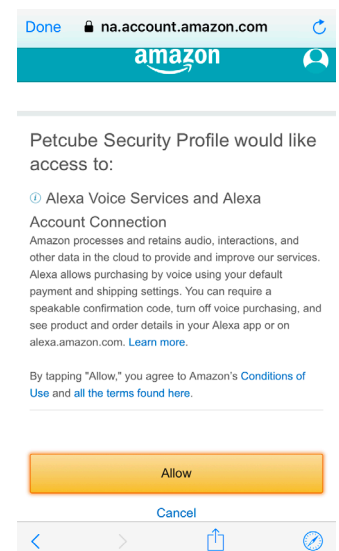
Done na.account.amazon.com

amazon

Petcube Security Profile would like access to:

ⓘ Alexa Voice Services and Alexa Account Connection

Amazon processes and retains audio, interactions, and other data in the cloud to provide and improve our services. Alexa allows purchasing by voice using your default payment and shipping settings. You can require a speakable confirmation code, turn off voice purchasing, and see product and order details in your Alexa app or on alexa.amazon.com. Learn more.

By tapping "Allow," you agree to Amazon's Conditions of Use and all the terms found here.

Allow

Cancel